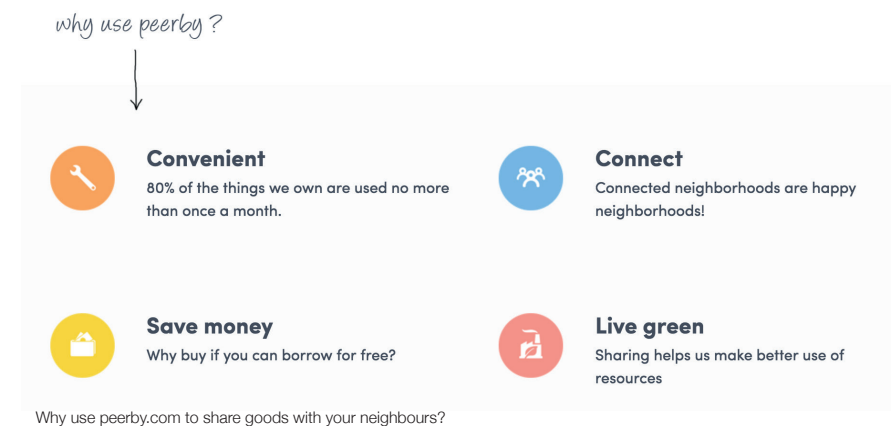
why use peerby ?

Convenient
80% of the things we own are used no more than once a month.

Connect
Connected neighborhoods are happy neighborhoods!

Save money
Why buy if you can borrow for free?

Live green
Sharing helps us make better use of resources

Why use peerby.com to share goods with your neighbours?